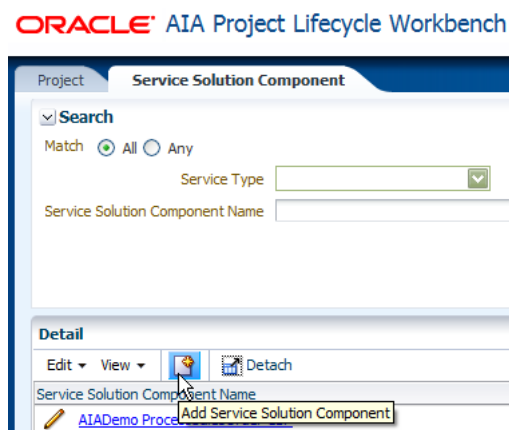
ORACLE AIA Project Lifecycle Workbench

Project
Service Solution Component

Search
Match All Any
Service Type
Service Solution Component Name

Detail
Edit View Detach
Service Solution Component Name
Add Service Solution Component
AIADemo Process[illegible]